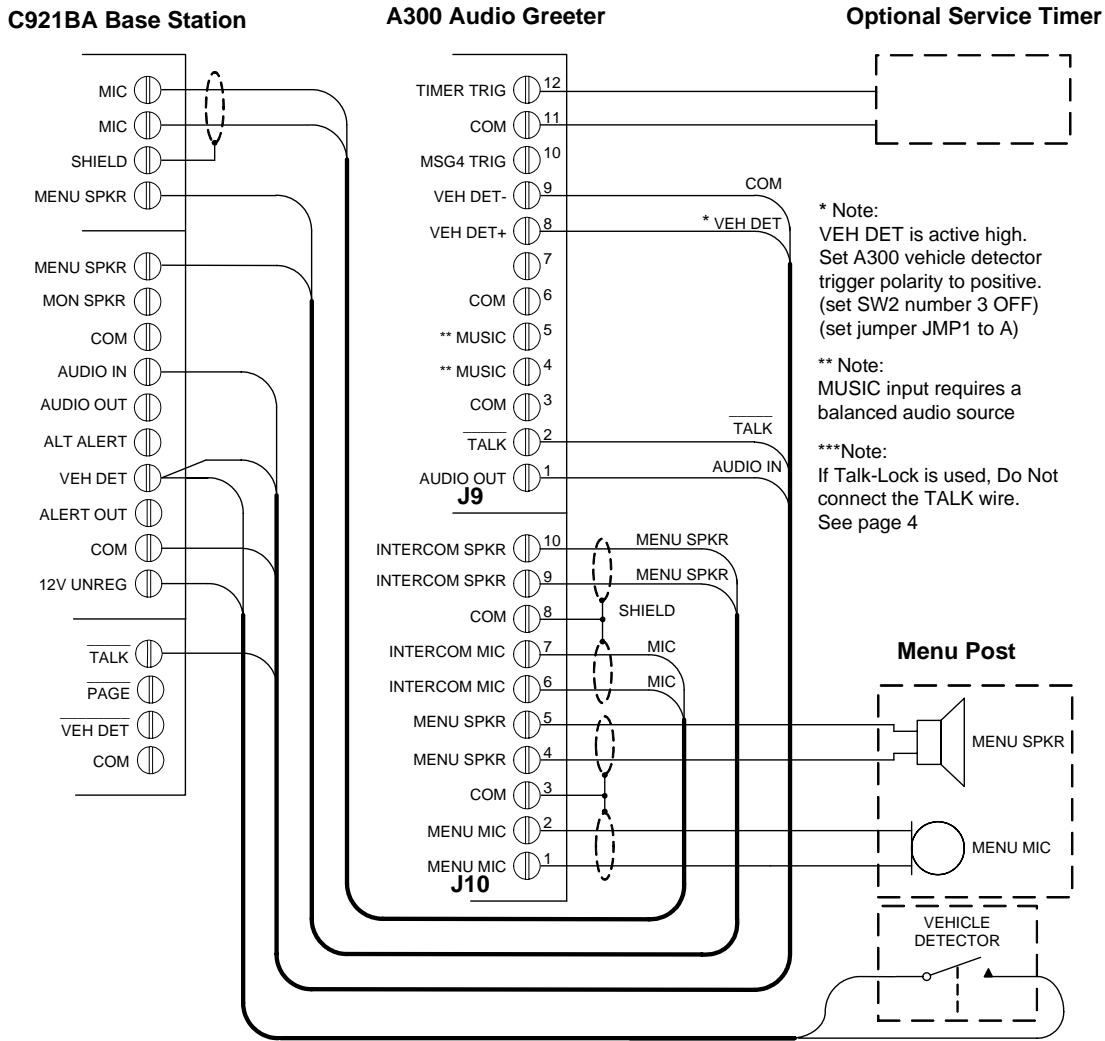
C921BA Base Station

A300 Audio Greeter

Optional Service Timer

MIC
MIC
SHIELD
MENU SPKR
MENU SPKR
MON SPKR
COM
AUDIO IN
AUDIO OUT
ALT ALERT
VEH DET
ALERT OUT
COM
12V UNREG
$\overline{\text{TALK}}$
$\overline{\text{PAGE}}$
$\overline{\text{VEH DET}}$
COM

TIMER TRIG 12
COM 11
MSG4 TRIG 10
VEH DET- 9
VEH DET+ 8
7
COM 6
** MUSIC 5
** MUSIC 4
COM 3
$\overline{\text{TALK}}$ 2
AUDIO OUT 1
J9

COM
* VEH DET
$\overline{\text{TALK}}$
AUDIO IN

* Note:
VEH DET is active high. Set A300 vehicle detector trigger polarity to positive. (set SW2 number 3 OFF) (set jumper JMP1 to A)

** Note:
MUSIC input requires a balanced audio source

***Note:
If Talk-Lock is used, Do Not connect the TALK wire. See page 4

INTERCOM SPKR 10
INTERCOM SPKR 9
COM 8
INTERCOM MIC 7
INTERCOM MIC 6
MENU SPKR 5
MENU SPKR 4
COM 3
MENU MIC 2
MENU MIC 1
J10

MENU SPKR
MENU SPKR
SHIELD
MIC
MIC

Menu Post

MENU SPKR
MENU MIC

VEHICLE DETECTOR